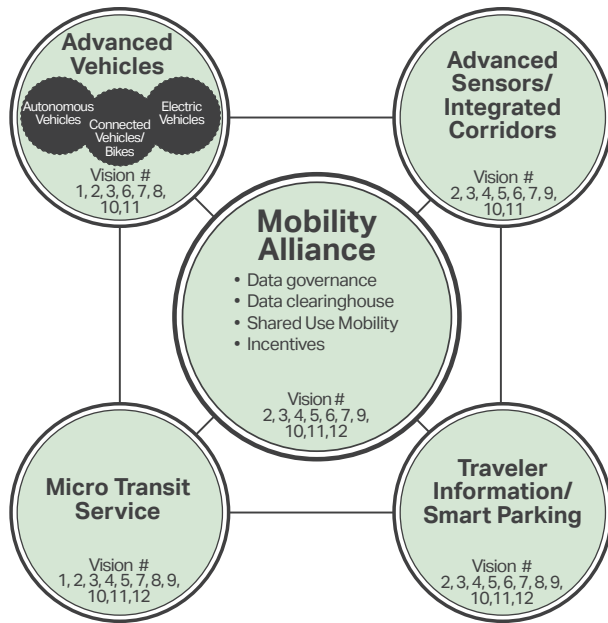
Advanced Vehicles

Autonomous Vehicles

Connected Vehicles/ Bikes

Electric Vehicles

Vision #
1, 2, 3, 6, 7, 8, 10,11

Advanced Sensors/ Integrated Corridors

Vision #
2, 3, 4, 5, 6, 7, 9, 10,11

Mobility Alliance

• Data governance
• Data clearinghouse
• Shared Use Mobility
• Incentives

Vision #
2, 3, 4, 5, 6, 7, 9, 10,11,12

Micro Transit Service

Vision #
1, 2, 3, 4, 5, 7, 8, 9, 10,11,12

Traveler Information/ Smart Parking

Vision #
2, 3, 4, 5, 6, 7, 8, 9, 10,11,12